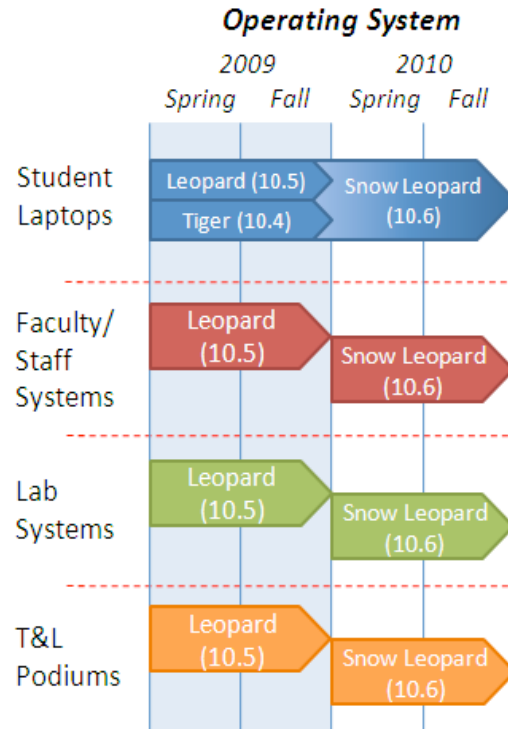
Operating System

2009 2010

Spring Fall Spring Fall

Student Laptops

Leopard (10.5)

Tiger (10.4)

Snow Leopard (10.6)

Faculty/ Staff Systems

Leopard (10.5)

Snow Leopard (10.6)

Lab Systems

Leopard (10.5)

Snow Leopard (10.6)

T&L Podiums

Leopard (10.5)

Snow Leopard (10.6)